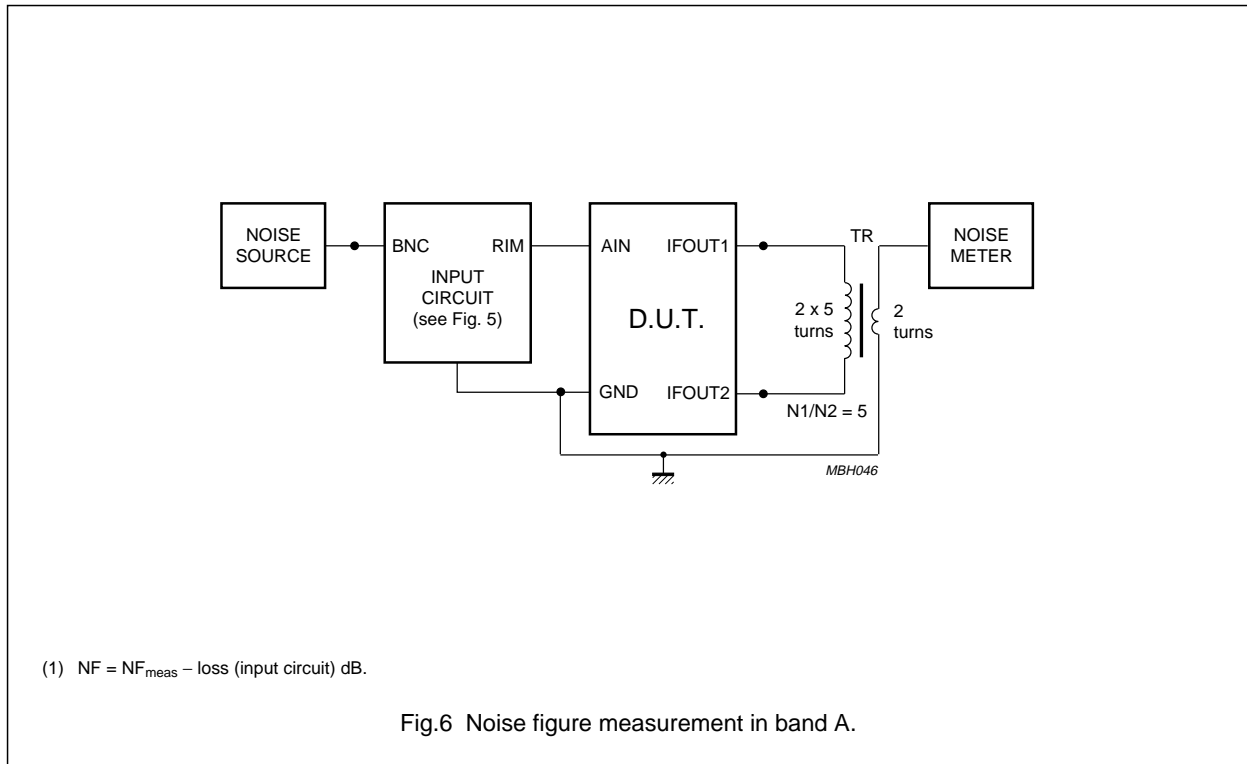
NOISE SOURCE

BNC

RIM

INPUT CIRCUIT (see Fig. 5)

AIN

IFOUT1

D.U.T.

GND

IFOUT2

TR

2 x 5 turns

2 turns

N1/N2 = 5

NOISE METER

MBH046

(1) NF = $NF_{meas}$ − loss (input circuit) dB.

Fig.6 Noise figure measurement in band A.